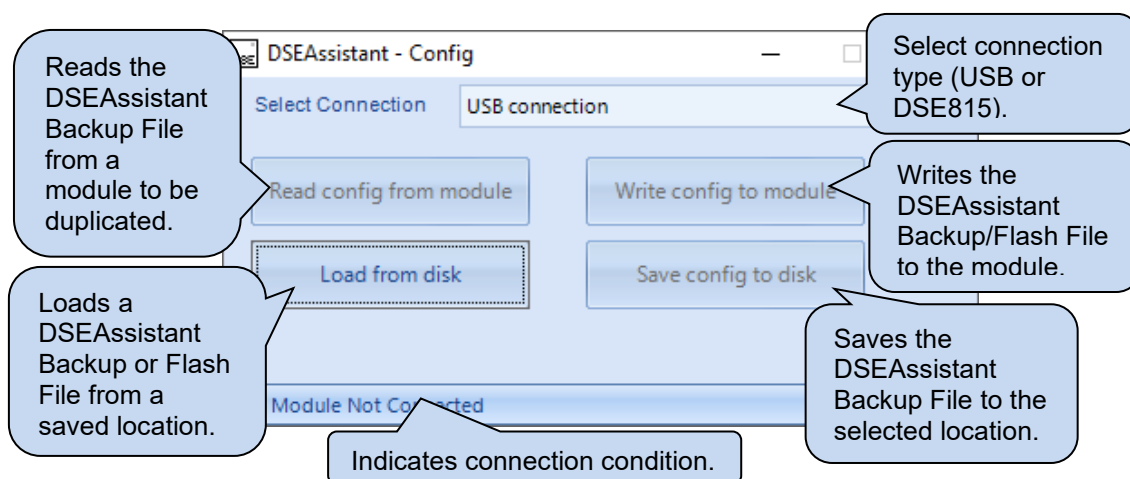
DSEAssistant - Config

Reads the DSEAssistant Backup File from a module to be duplicated.

Select connection type (USB or DSE815).

Select Connection

USB connection

Read config from module

Write config to module

Writes the DSEAssistant Backup/Flash File to the module.

Load from disk

Save config to disk

Loads a DSEAssistant Backup or Flash File from a saved location.

Saves the DSEAssistant Backup File to the selected location.

Module Not Co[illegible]cted

Indicates connection condition.